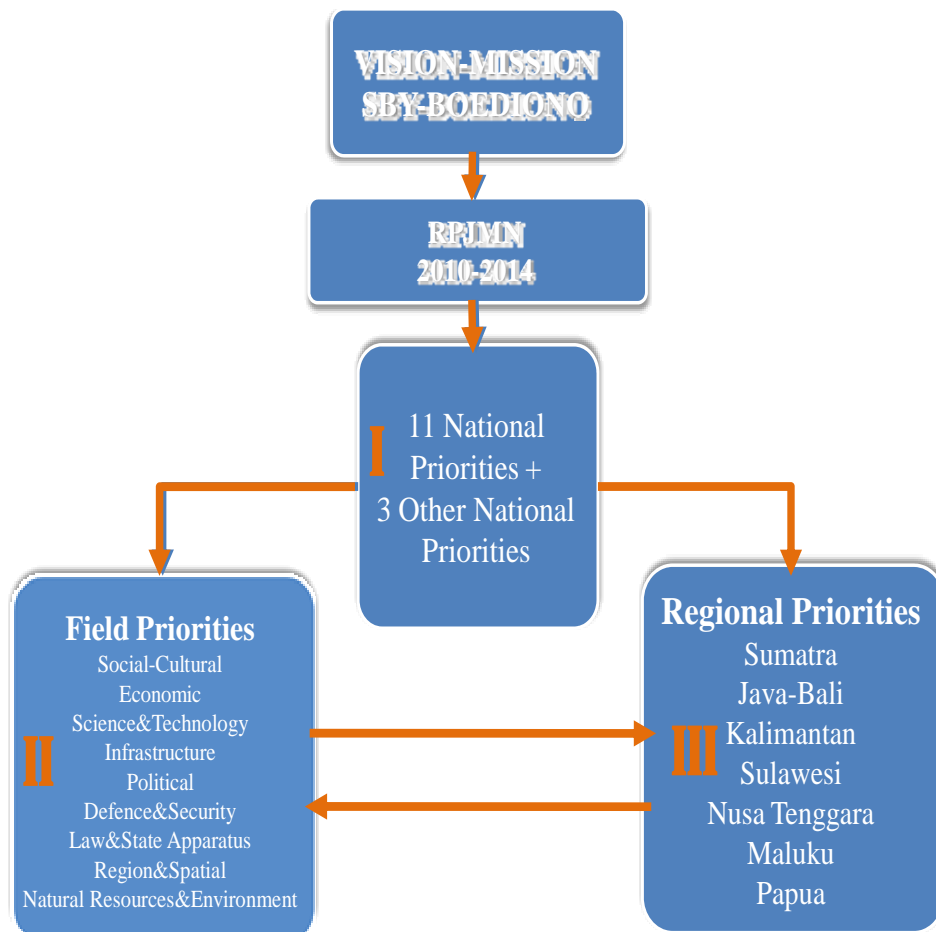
VISION-MISSION
SBY-BOEDIONO

RPJMN
2010-2014

I

11 National Priorities + 3 Other National Priorities

Field Priorities
Social-Cultural
Economic
Science&Technology
Infrastructure
Political
Defence&Security
Law&State Apparatus
Region&Spatial
Natural Resources&Environment

II

Regional Priorities
Sumatra
Java-Bali
Kalimantan
Sulawesi
Nusa Tenggara
Maluku
Papua

III